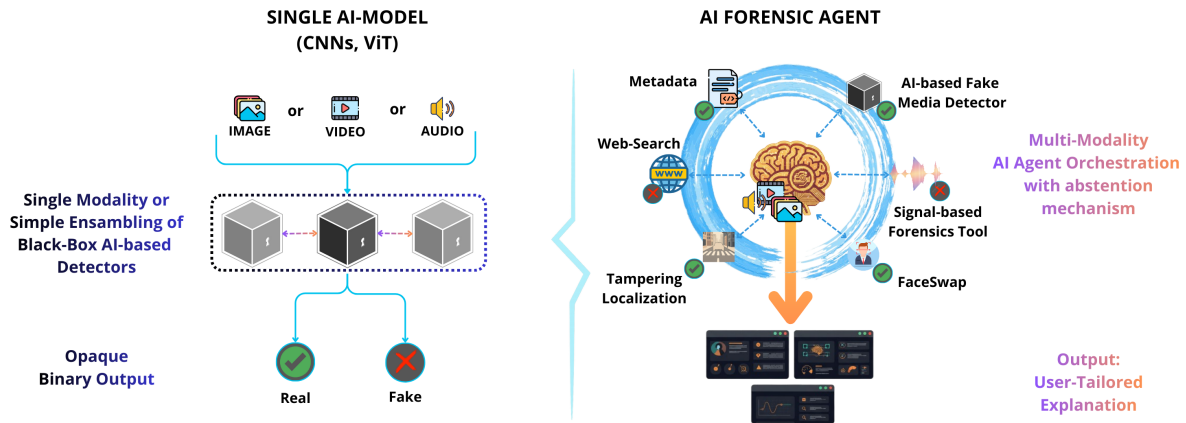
SINGLE AI-MODEL
(CNNs, ViT)

IMAGE or VIDEO or AUDIO

Single Modality or Simple Ensambling of Black-Box AI-based Detectors

Opaque Binary Output

Real

Fake

AI FORENSIC AGENT

Metadata

AI-based Fake Media Detector

Web-Search

www

Signal-based Forensics Tool

Tampering Localization

FaceSwap

Multi-Modality AI Agent Orchestration with abstention mechanism

Output: User-Tailored Explanation